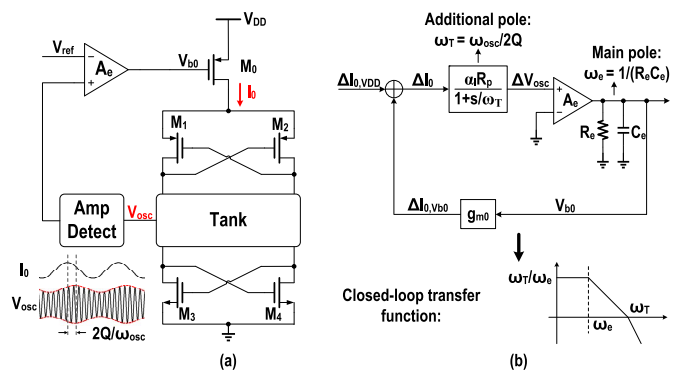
$V_{DD}$

$V_{ref}$

$A_e$

$V_{b0}$

$M_0$

$I_0$

$M_1$

$M_2$

Amp Detect

$V_{osc}$

Tank

$I_0$

$V_{osc}$

$M_3$

$M_4$

$2Q/\omega_{osc}$

(a)

Additional pole:

$\omega_T = \omega_{osc}/2Q$

Main pole:

$\omega_e = 1/(R_eC_e)$

$\Delta I_{0,VDD}$

$\Delta I_0$

$\frac{\alpha_I R_p}{1+s/\omega_T}$

$\Delta V_{osc}$

$A_e$

$R_e$

$C_e$

$\Delta I_{0,Vb0}$

$g_{m0}$

$V_{b0}$

Closed-loop transfer function:

$\omega_T/\omega_e$

$\omega_T$

$\omega_e$

(b)